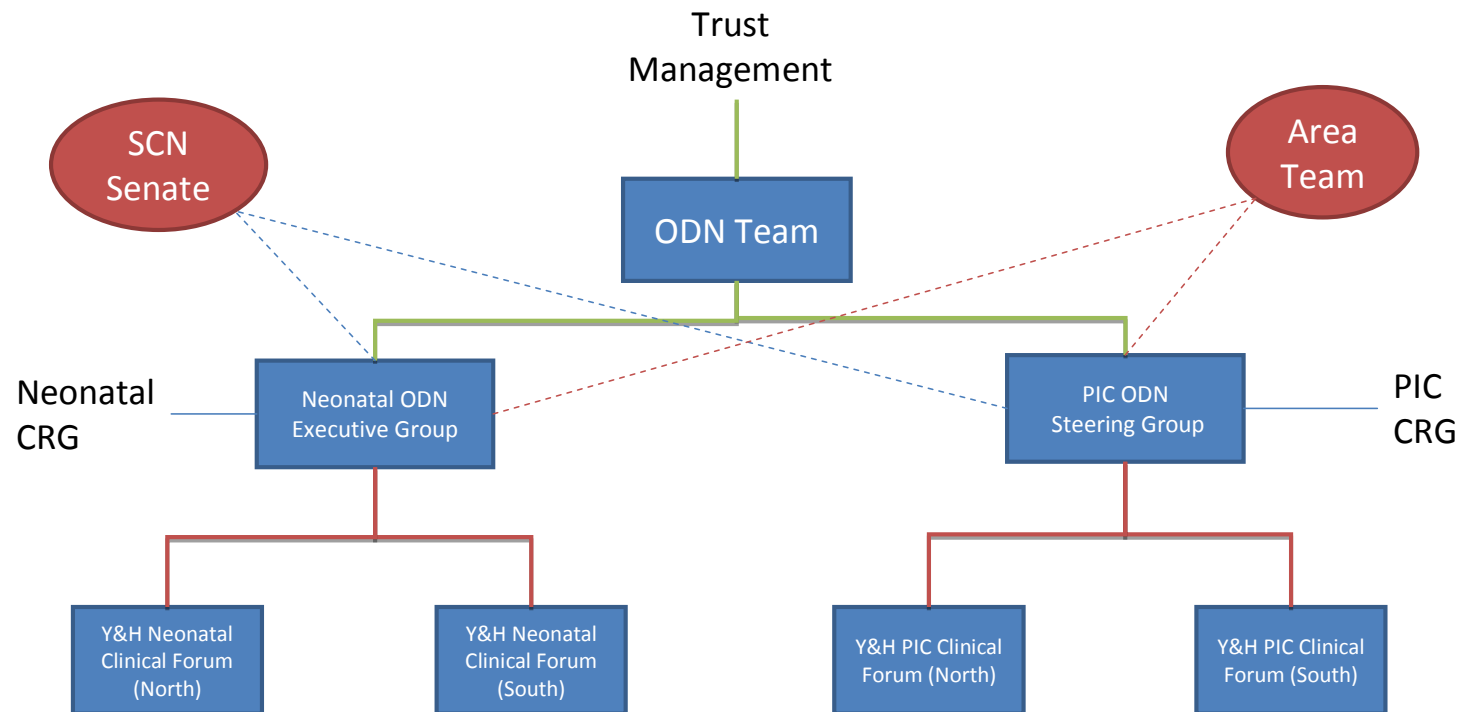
Trust Management

SCN Senate

Area Team

ODN Team

Neonatal CRG

Neonatal ODN Executive Group

PIC ODN Steering Group

PIC CRG

Y&H Neonatal Clinical Forum (North)

Y&H Neonatal Clinical Forum (South)

Y&H PIC Clinical Forum (North)

Y&H PIC Clinical Forum (South)